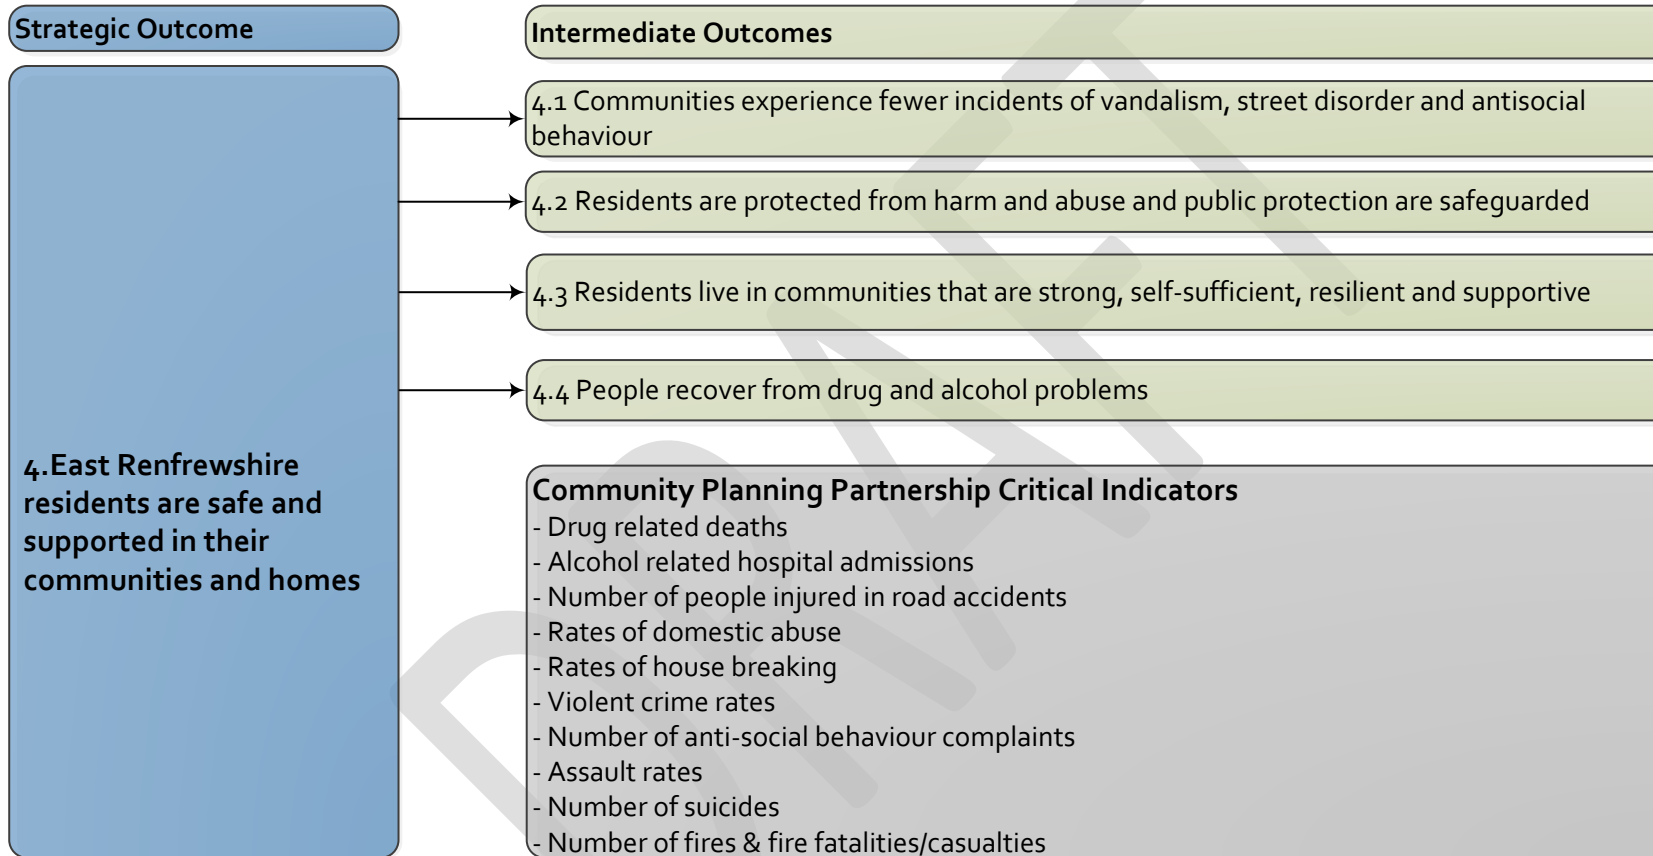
Strategic Outcome

4.East Renfrewshire residents are safe and supported in their communities and homes

Intermediate Outcomes

4.1 Communities experience fewer incidents of vandalism, street disorder and antisocial behaviour

4.2 Residents are protected from harm and abuse and public protection are safeguarded

4.3 Residents live in communities that are strong, self-sufficient, resilient and supportive

4.4 People recover from drug and alcohol problems

Community Planning Partnership Critical Indicators
- Drug related deaths
- Alcohol related hospital admissions
- Number of people injured in road accidents
- Rates of domestic abuse
- Rates of house breaking
- Violent crime rates
- Number of anti-social behaviour complaints
- Assault rates
- Number of suicides
- Number of fires & fire fatalities/casualties

DRAFT